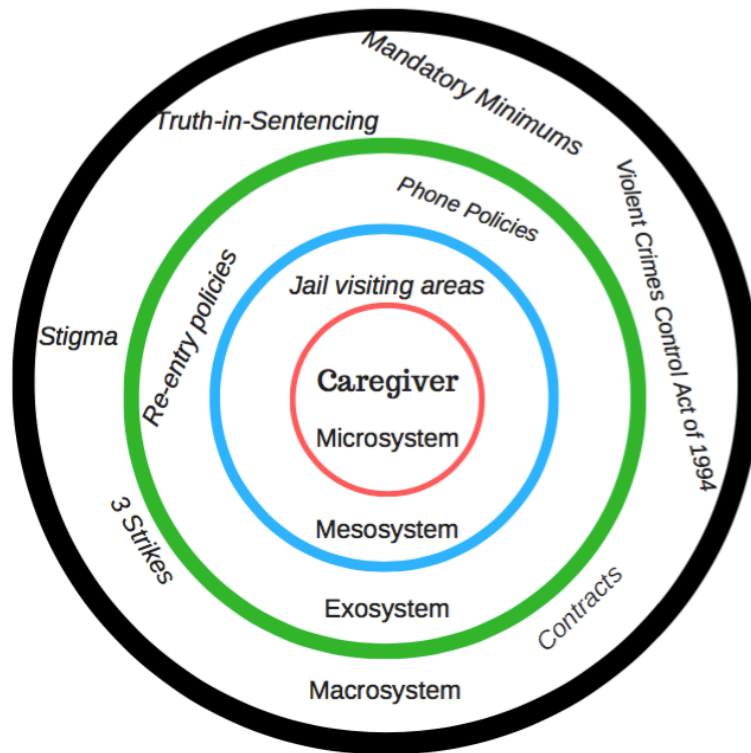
Mandatory Minimums

Truth-in-Sentencing

Violent Crimes Control Act of 1994

Phone Policies

Stigma

Re-entry policies

Jail visiting areas

Caregiver

Microsystem

Mesosystem

3 Strikes

Contracts

Exosystem

Macrosystem